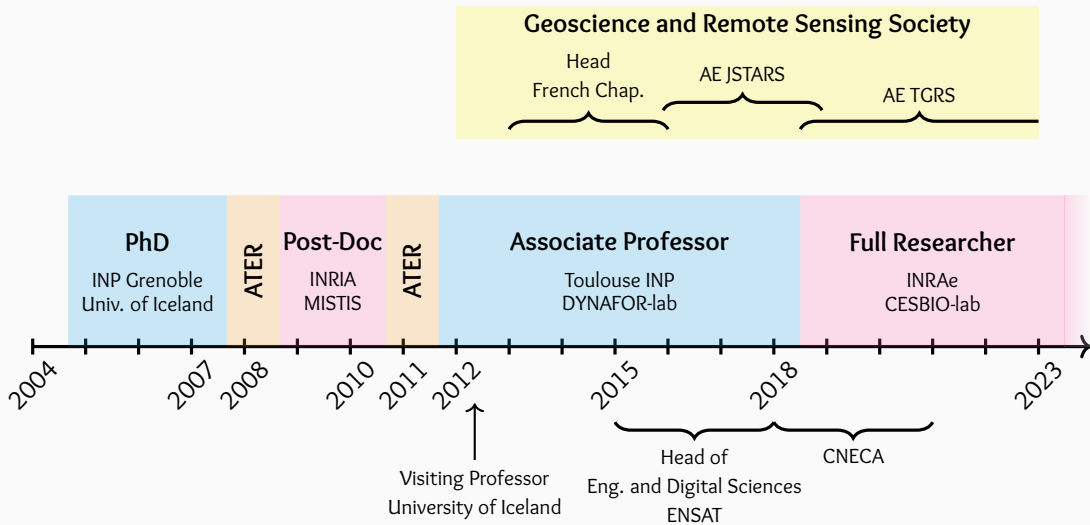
Geoscience and Remote Sensing Society

Head
French Chap.

AE JSTARS

AE TGRS

PhD
INP Grenoble
Univ. of Iceland

ATER

Post-Doc
INRIA
MISTIS

ATER

Associate Professor
Toulouse INP
DYNAFOR-lab

Full Researcher
INRAe
CESBIO-lab

2004
2007
2008
2010
2011
2012
2015
2018
2023

Visiting Professor
University of Iceland

Head of
Eng. and Digital Sciences
ENSAT

CNECA